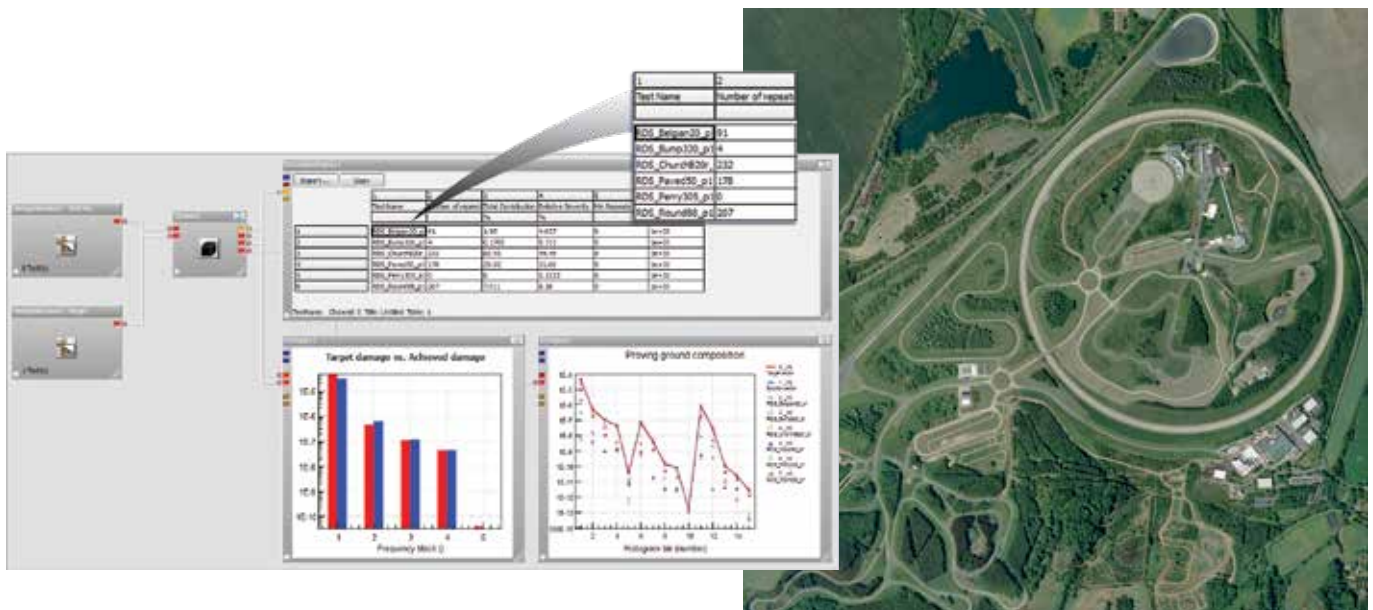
| 1 | 2 |
|---|---|
| Test Name | Number of repeats |
| | |
| RDS_Belgian20_p | 91 |
| RDS_Bump330_p1 | 4 |
| RDS_Church20r_ | 232 |
| RDS_Paved50_p1 | 178 |
| RDS_Perry305_p1 | 0 |
| RDS_Round60_p1 | 207 |

Export... Close

Target damage vs. Achieved damage

Frequency block ()

Proving ground composition

Histogram bin (number)